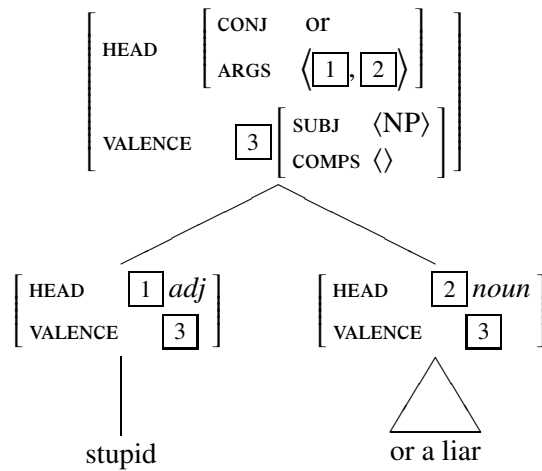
$\begin{bmatrix} \text{HEAD} & \begin{bmatrix} \text{CONJ} & \text{or} \\ \text{ARGS} & \langle \boxed{1}, \boxed{2} \rangle \end{bmatrix} \\ \text{VALENCE} & \boxed{3} \begin{bmatrix} \text{SUBJ} & \langle \text{NP} \rangle \\ \text{COMPS} & \langle \rangle \end{bmatrix} \end{bmatrix}$

$\begin{bmatrix} \text{HEAD} & \boxed{1}\ \textit{adj} \\ \text{VALENCE} & \boxed{3} \end{bmatrix}$

$\begin{bmatrix} \text{HEAD} & \boxed{2}\ \textit{noun} \\ \text{VALENCE} & \boxed{3} \end{bmatrix}$

stupid

or a liar